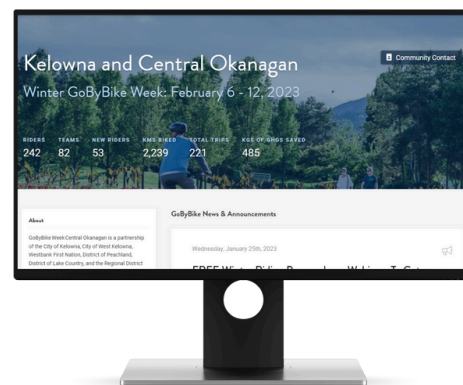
Kelowna and Central Okanagan

Winter GoByBike Week: February 6 - 12, 2023

Community Contact

| RIDERS | TEAMS | NEW RIDERS | KMS BIKED | TOTAL TRIPS | KGS OF GHGS SAVED |
|---|---|---|---|---|---|
| 242 | 82 | 53 | 2,239 | 221 | 485 |

About

GoByBike Week Central Okanagan is a partnership of the City of Kelowna, City of West Kelowna, Westbank First Nation, District of Peachland, District of Lake Country, and the Regional District

GoByBike News & Announcements

Wednesday, January 25th, 2023

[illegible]